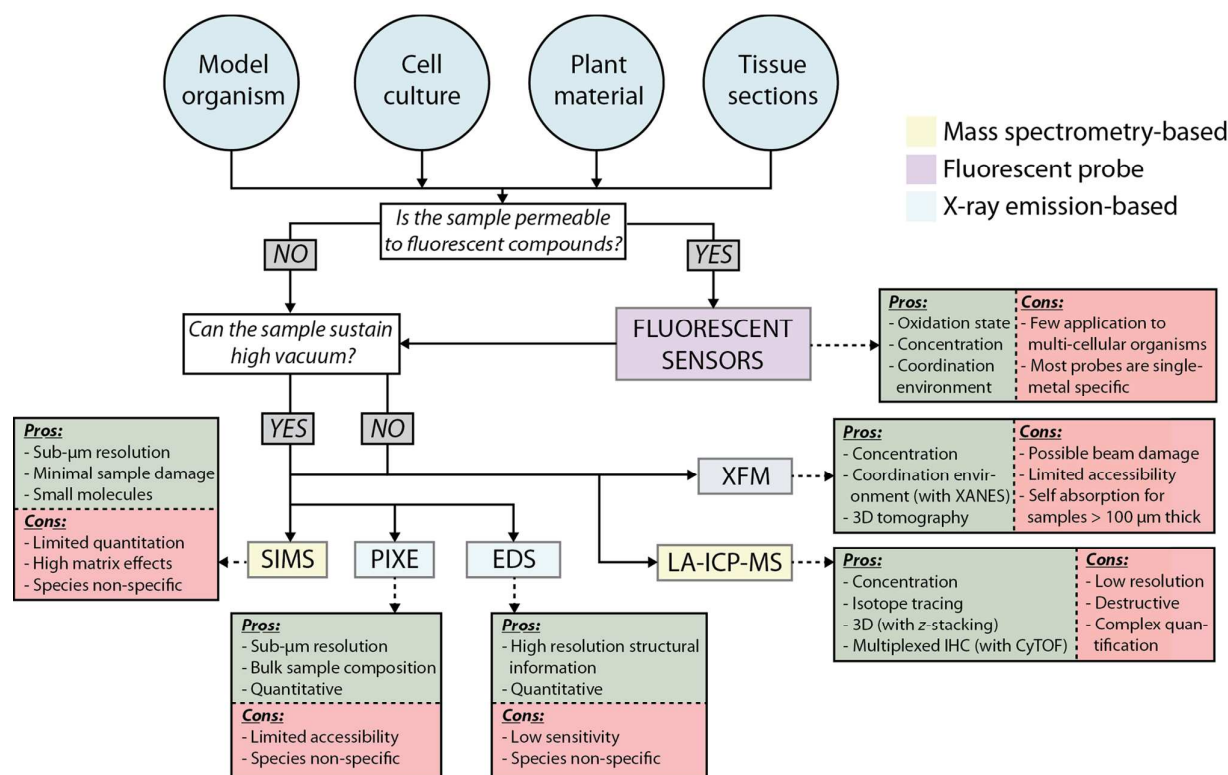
Model organism

Cell culture

Plant material

Tissue sections

Mass spectrometry-based
Fluorescent probe
X-ray emission-based

Is the sample permeable to fluorescent compounds?

NO

YES

Can the sample sustain high vacuum?

FLUORESCENT SENSORS

Pros:
- Oxidation state
- Concentration
- Coordination environment

Cons:
- Few application to multi-cellular organisms
- Most probes are single-metal specific

YES

NO

Pros:
- Sub-μm resolution
- Minimal sample damage
- Small molecules

Cons:
- Limited quantitation
- High matrix effects
- Species non-specific

XFM

Pros:
- Concentration
- Coordination environment (with XANES)
- 3D tomography

Cons:
- Possible beam damage
- Limited accessibility
- Self absorption for samples > 100 μm thick

SIMS

PIXE

EDS

LA-ICP-MS

Pros:
- Concentration
- Isotope tracing
- 3D (with z-stacking)
- Multiplexed IHC (with CyTOF)

Cons:
- Low resolution
- Destructive
- Complex quantification

Pros:
- Sub-μm resolution
- Bulk sample composition
- Quantitative

Cons:
- Limited accessibility
- Species non-specific

Pros:
- High resolution structural information
- Quantitative

Cons:
- Low sensitivity
- Species non-specific